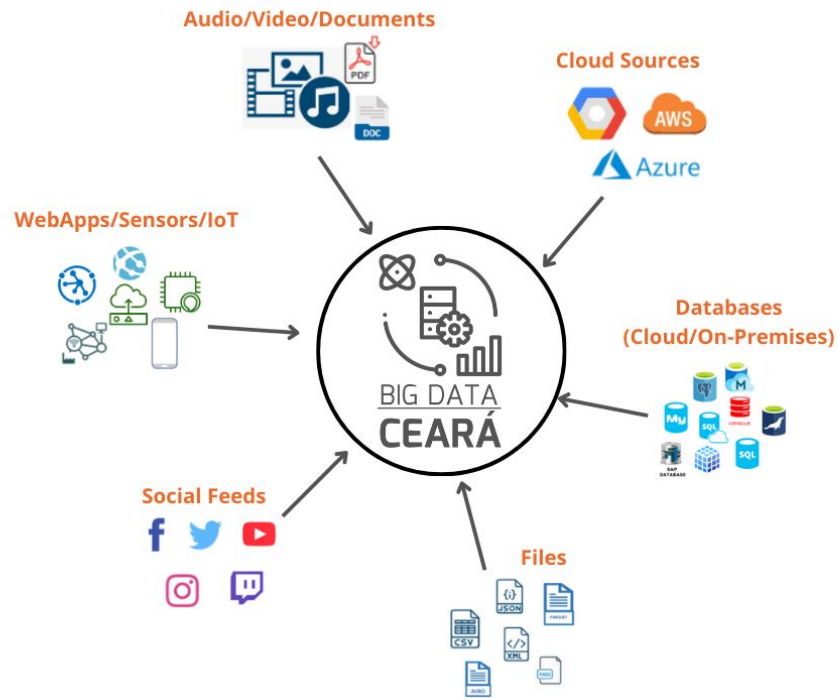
Audio/Video/Documents

PDF

DOC

Cloud Sources

AWS

Azure

WebApps/Sensors/IoT

BIG DATA
CEARÁ

Databases (Cloud/On-Premises)

M

My

SQL

ORACLE

SQL

SAP DATABASE

Social Feeds

Files

{;}
JSON

PARQUET

CSV

XML

AVRO

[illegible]